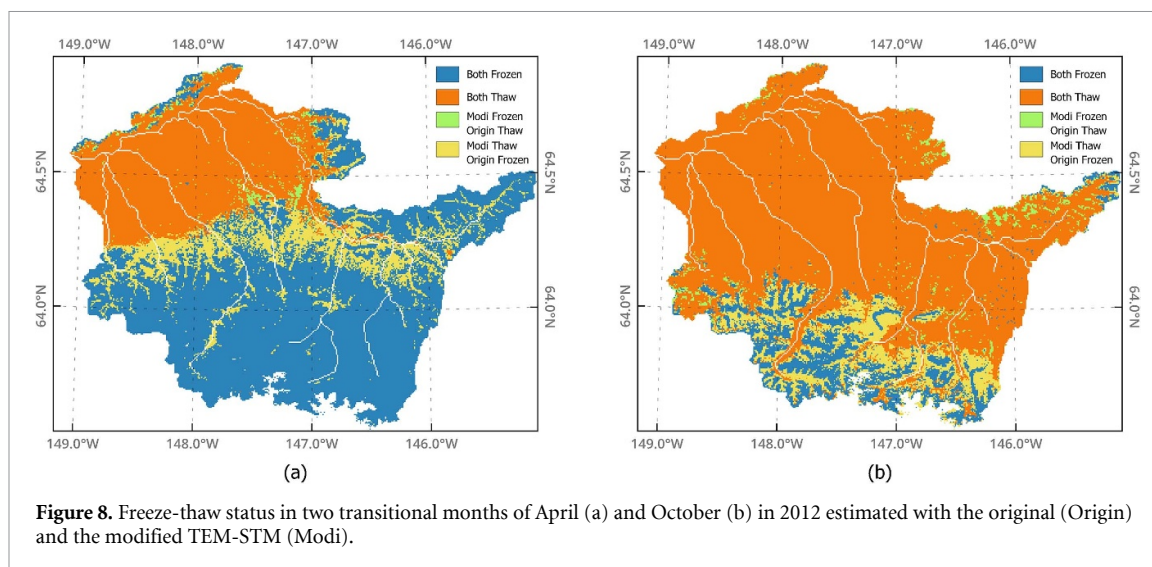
149.0°W 148.0°W 147.0°W 146.0°W

Both Frozen
Both Thaw
Modi Frozen Origin Thaw
Modi Thaw Origin Frozen

64.5°N 64.5°N
64.0°N 64.0°N

149.0°W 148.0°W 147.0°W 146.0°W

(a)

149.0°W 148.0°W 147.0°W 146.0°W

Both Frozen
Both Thaw
Modi Frozen Origin Thaw
Modi Thaw Origin Frozen

64.5°N 64.5°N
64.0°N 64.0°N

149.0°W 148.0°W 147.0°W 146.0°W

(b)

**Figure 8.** Freeze-thaw status in two transitional months of April (a) and October (b) in 2012 estimated with the original (Origin) and the modified TEM-STM (Modi).